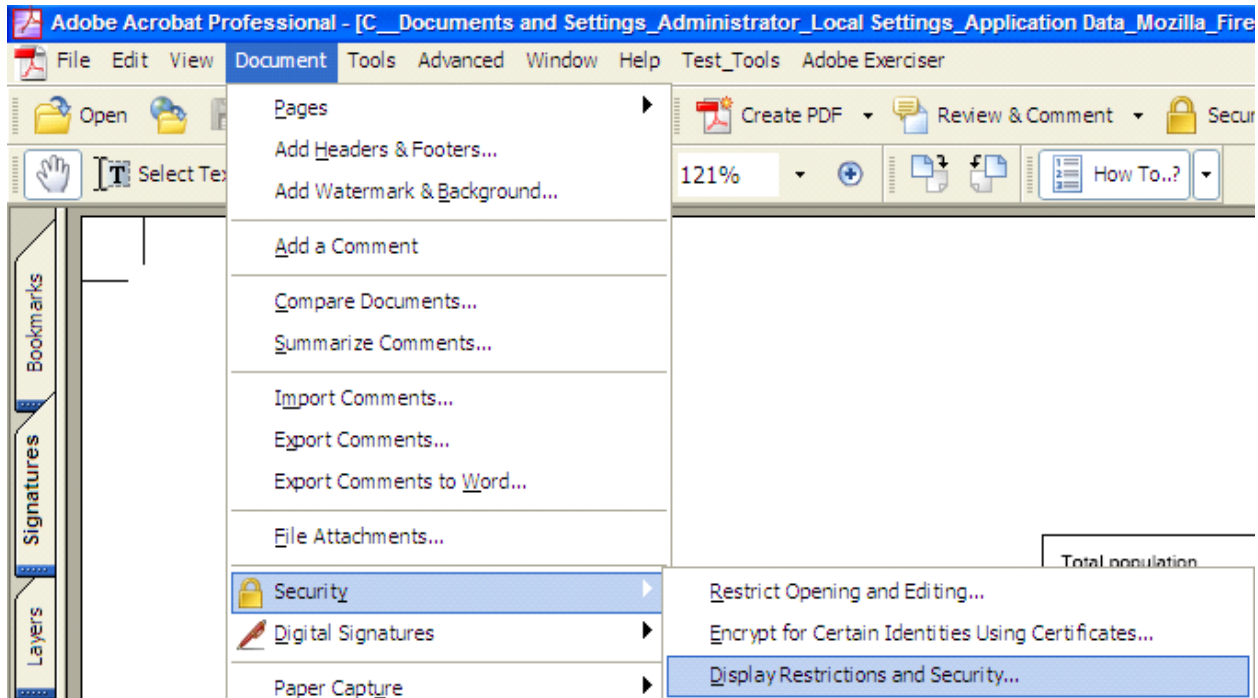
Adobe Acrobat Professional - [C__Documents and Settings_Administrator_Local Settings_Application Data_Mozilla_Fire

File Edit View Document Tools Advanced Window Help Test_Tools Adobe Exerciser

Open

Select Tex

121%

Create PDF

Review & Comment

Secu

How To..?

Bookmarks

Signatures

Layers

Pages

Add Headers & Footers...

Add Watermark & Background...

Add a Comment

Compare Documents...

Summarize Comments...

Import Comments...

Export Comments...

Export Comments to Word...

File Attachments...

Security

Digital Signatures

Paper Capture

Restrict Opening and Editing...

Encrypt for Certain Identities Using Certificates...

Display Restrictions and Security...

Total population